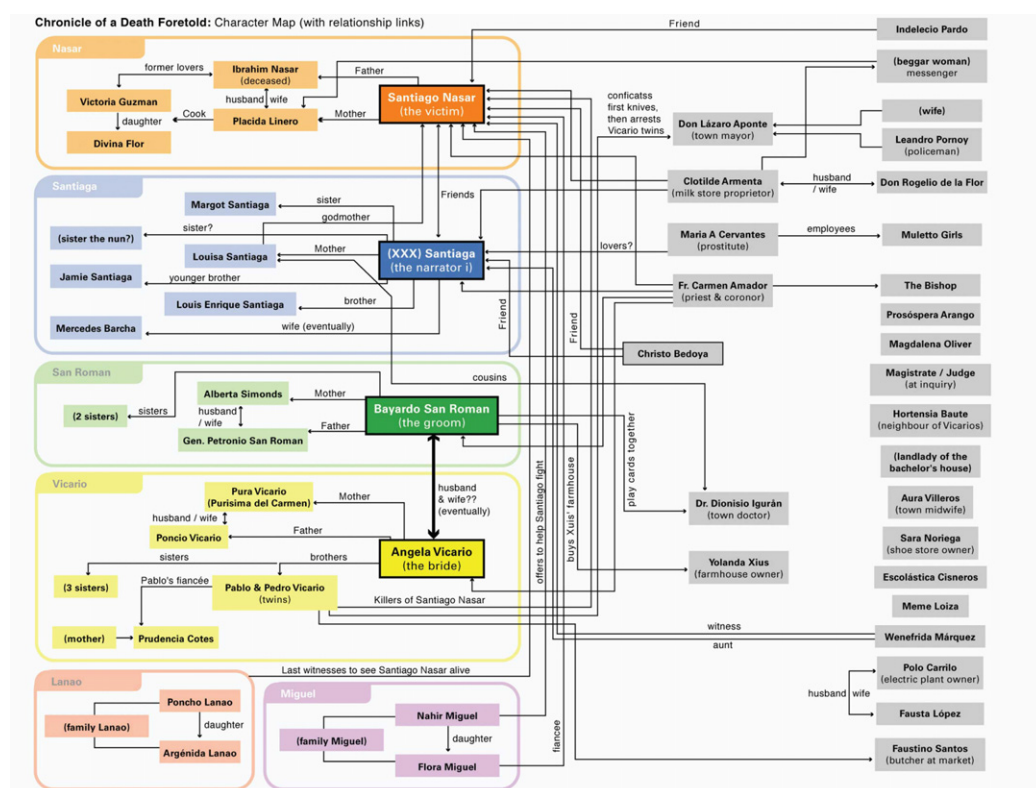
Chronicle of a Death Foretold: Character Map (with relationship links)

Nasar
Ibrahim Nasar (deceased)
former lovers
Father
Victoria Guzman
husband wife
daughter
Cook
Placida Linero
Mother
Santiago Nasar (the victim)
Divina Flor

Santiaga
Margot Santiaga
sister
godmother
(sister the nun?)
sister?
Louisa Santiaga
Mother
Friends
(XXX) Santiaga (the narrator i)
Jamie Santiaga
younger brother
Louis Enrique Santiaga
brother
Mercedes Barcha
wife (eventually)

San Roman
cousins
Alberta Simonds
Mother
(2 sisters)
sisters
husband / wife
Bayardo San Roman (the groom)
Gen. Petronio San Roman
Father

Vicario
Pura Vicario (Purisima del Carmen)
Mother
husband / wife
husband & wife?? (eventually)
Poncio Vicario
Father
sisters
brothers
Angela Vicario (the bride)
(3 sisters)
Pablo's fiancée
Pablo & Pedro Vicario (twins)
Killers of Santiago Nasar
(mother)
Prudencia Cotes
Last witnesses to see Santiago Nasar alive

Lanao
Poncho Lanao
(family Lanao)
daughter
Argénida Lanao

Miguel
Nahir Miguel
(family Miguel)
daughter
Flora Miguel
fiancee

Friend
Indelecio Pardo
(beggar woman) messenger
conficatss first knives, then arrests Vicario twins
(wife)
Don Lázaro Aponte (town mayor)
Leandro Pornoy (policeman)
Clotilde Armenta (milk store proprietor)
husband / wife
Don Rogelio de la Flor
Maria A Cervantes (prostitute)
lovers?
employees
Muletto Girls
Fr. Carmen Amador (priest & coronor)
The Bishop
Friend
Friend
Prosóspera Arango
Magdalena Oliver
Christo Bedoya
Magistrate / Judge (at inquiry)
offers to help Santiago fight
buys Xuis' farmhouse
play cards together
Hortensia Baute (neighbour of Vicarios)
(landlady of the bachelor's house)
Dr. Dionisio Iguarán (town doctor)
Aura Villeros (town midwife)
Sara Noriega (shoe store owner)
Yolanda Xius (farmhouse owner)
Escolástica Cisneros
Meme Loiza
witness
Wenefrida Márquez
aunt
Polo Carrillo (electric plant owner)
husband wife
Fausta López
Faustino Santos (butcher at market)